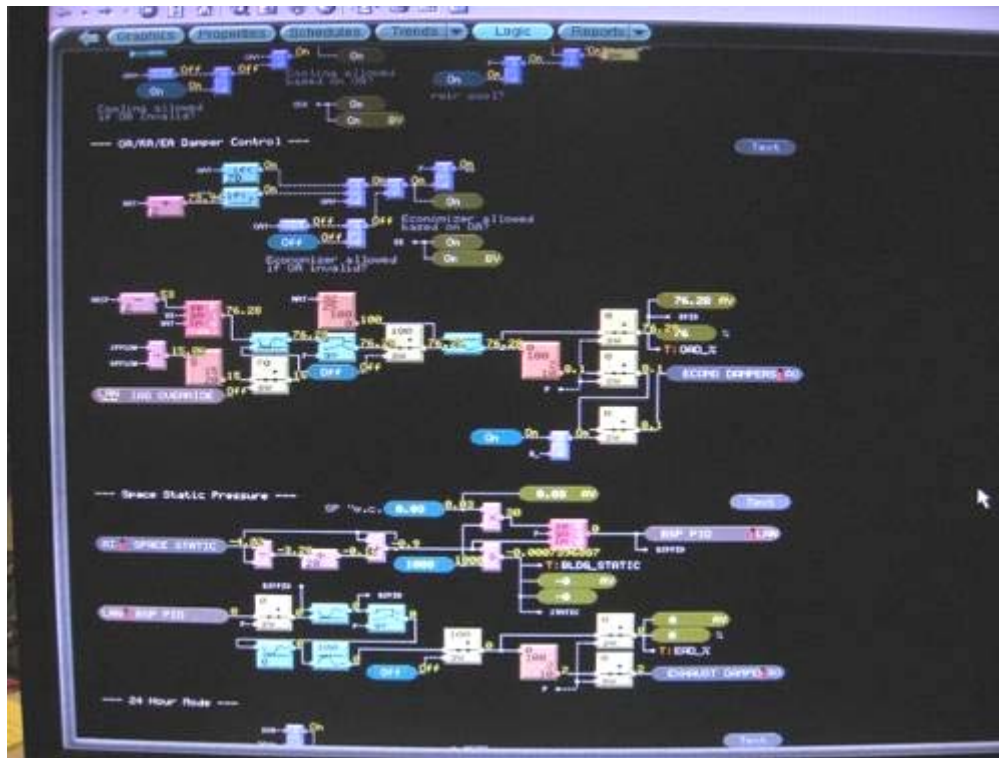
Graphics Properties Schedules Trends Logic Reports

Off On
Cooling allowed based on OA
On
Cooling allowed if OA invalid?
On
On On DV
retr avail?

--- OA/RA/EA Damper Control ---

Text

76.28
Off On
On
Off Off
Economizer allowed based on OA
Off
On
Economizer allowed if OA invalid?
On On DV

76.28
100
76.28
76.28
100
76.28
15
Off
76.28
76.28 AV
76 %
T:OAD_%
Off
IAQ OVERRIDE
0.1
ECONO DAMPERS AO
On On
0.1

--- Space Static Pressure ---

Text

SP "w.c. 0.00 0.03
0.00 AV
0.03
AI SPACE STATIC
-0.02
-0.0007594387
BSP PID LAN
1000 1000
T:BLDG_STATIC

LAN BSP PID
100
Off Off
AV
%
T:EAD_%
EXHAUST DAMPS AO

--- 24 Hour Mode ---

On

Text